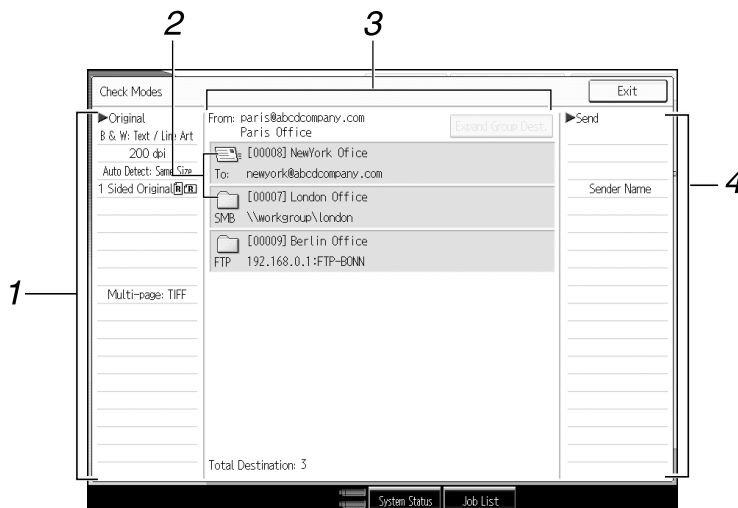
2

3

Check Modes

Exit

▶Original

B & W: Text / Line Art

200 dpi

Auto Detect: Same Size

1 Sided Original

Multi-page: TIFF

From: paris@abcdcompany.com
Paris Office

Expand Group Dest.

[00008] NewYork Ofice

To: newyork@abcdcompany.com

[00007] London Office

SMB \\workgroup\london

[00009] Berlin Office

FTP 192.168.0.1:FTP-BONN

Total Destination: 3

▶Send

Sender Name

4

1

System Status

Job List